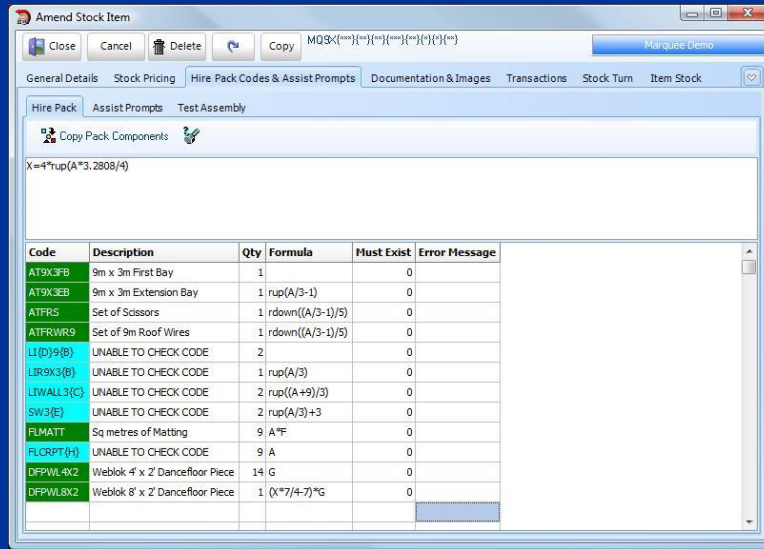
Amend Stock Item

Close | Cancel | Delete | Copy | MQSX{***}{**}{**}{***}{**}{*}{*}{**}

Marquee Demo

General Details | Stock Pricing | Hire Pack Codes & Assist Prompts | Documentation & Images | Transactions | Stock Turn | Item Stock

Hire Pack | Assist Prompts | Test Assembly

Copy Pack Components

X=4*rup(A*3.2808/4)

| Code | Description | Qty | Formula | Must Exist | Error Message |
|---|---|---|---|---|---|
| AT9X3FB | 9m x 3m First Bay | 1 | | 0 | |
| AT9X3EB | 9m x 3m Extension Bay | 1 | rup(A/3-1) | 0 | |
| ATFRS | Set of Scissors | 1 | rdown((A/3-1)/5) | 0 | |
| ATFRWR9 | Set of 9m Roof Wires | 1 | rdown((A/3-1)/5) | 0 | |
| LI{D}9{B} | UNABLE TO CHECK CODE | 2 | | 0 | |
| LIR9X3{B} | UNABLE TO CHECK CODE | 1 | rup(A/3) | 0 | |
| LIWALL3{C} | UNABLE TO CHECK CODE | 2 | rup((A+9)/3) | 0 | |
| SW3{E} | UNABLE TO CHECK CODE | 2 | rup(A/3)+3 | 0 | |
| FLMATT | Sq metres of Matting | 9 | A*F | 0 | |
| FLCRPT{H} | UNABLE TO CHECK CODE | 9 | A | 0 | |
| DFPWL4X2 | Weblok 4' x 2' Dancefloor Piece | 14 | G | 0 | |
| DFPWL8X2 | Weblok 8' x 2' Dancefloor Piece | 1 | (X*7/4-7)*G | 0 | |